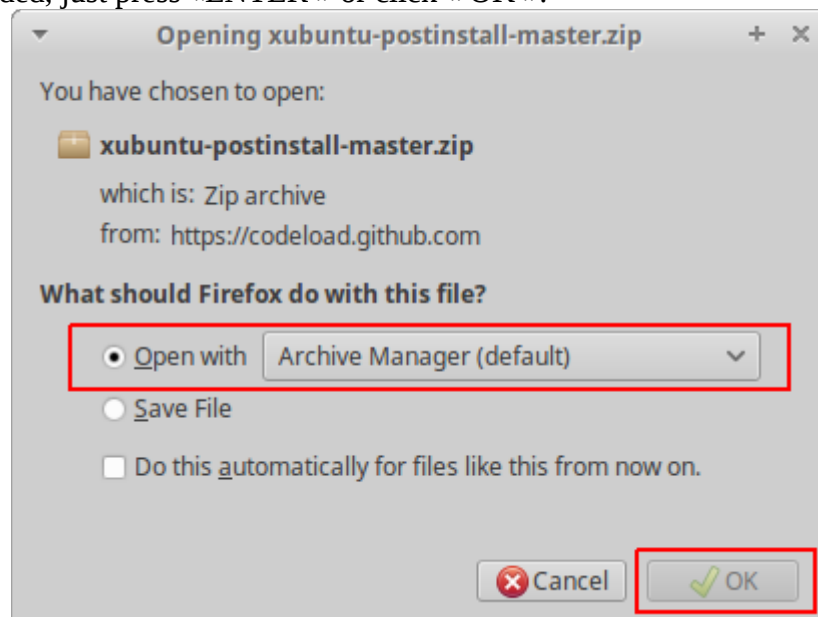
ded, just press «ENTER» or click «OK»:

Opening xubuntu-postinstall-master.zip

+ ×

You have chosen to open:

xubuntu-postinstall-master.zip

which is: Zip archive

from: https://codeload.github.com

What should Firefox do with this file?

Open with Archive Manager (default)

Save File

Do this automatically for files like this from now on.

Cancel

OK